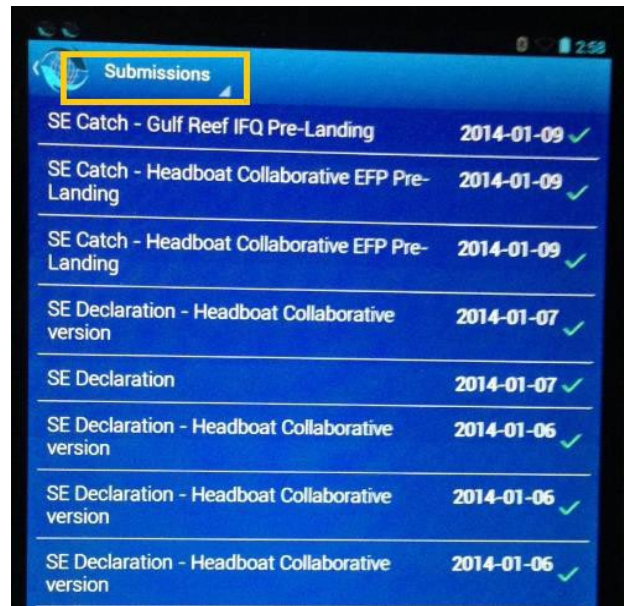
2:58

Submissions

SE Catch - Gulf Reef IFQ Pre-Landing 2014-01-09

SE Catch - Headboat Collaborative EFP Pre-Landing 2014-01-09

SE Catch - Headboat Collaborative EFP Pre-Landing 2014-01-09

SE Declaration - Headboat Collaborative version 2014-01-07

SE Declaration 2014-01-07

SE Declaration - Headboat Collaborative version 2014-01-06

SE Declaration - Headboat Collaborative version 2014-01-06

SE Declaration - Headboat Collaborative version 2014-01-06